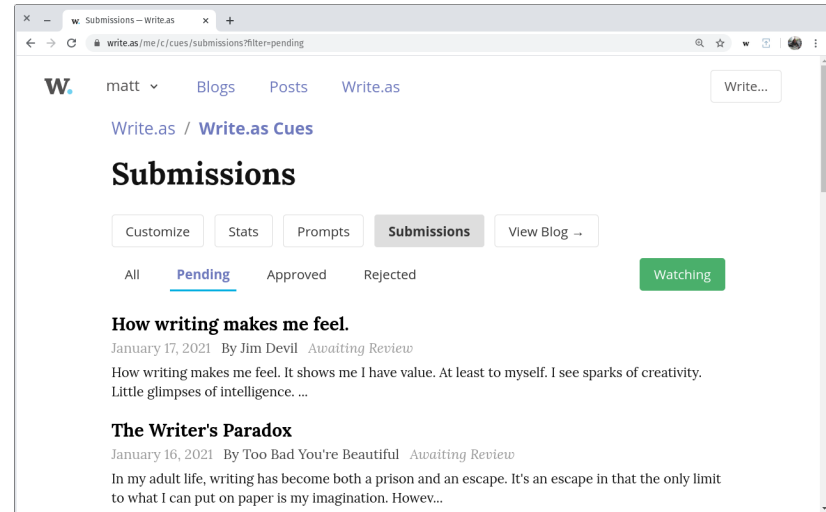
× – W. Submissions — Write.as × +

← → C write.as/me/c/cues/submissions?filter=pending

W. matt Blogs Posts Write.as Write...

Write.as / Write.as Cues

Submissions

Customize Stats Prompts Submissions View Blog →

All Pending Approved Rejected Watching

How writing makes me feel.

January 17, 2021 By Jim Devil Awaiting Review

How writing makes me feel. It shows me I have value. At least to myself. I see sparks of creativity. Little glimpses of intelligence. ...

The Writer's Paradox

January 16, 2021 By Too Bad You're Beautiful Awaiting Review

In my adult life, writing has become both a prison and an escape. It's an escape in that the only limit to what I can put on paper is my imagination. Howev...